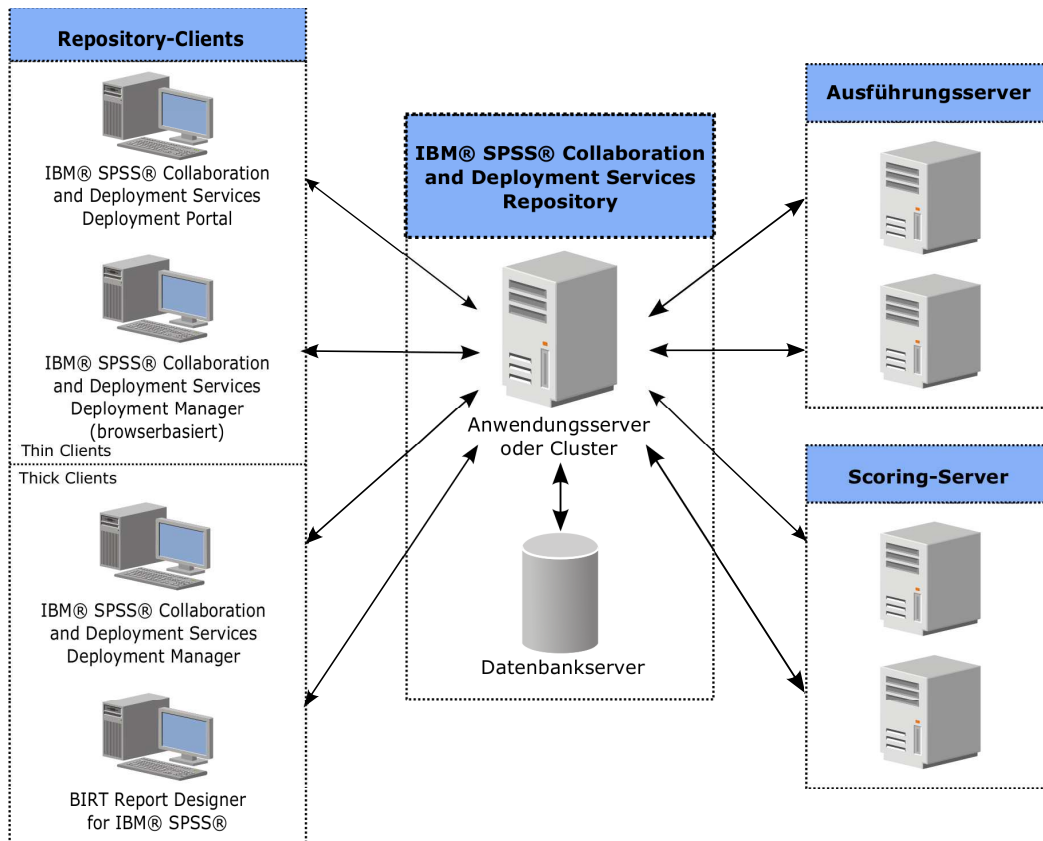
Repository-Clients

IBM® SPSS® Collaboration and Deployment Services Deployment Portal

IBM® SPSS® Collaboration and Deployment Services Deployment Manager (browserbasiert)

Thin Clients

Thick Clients

IBM® SPSS® Collaboration and Deployment Services Deployment Manager

BIRT Report Designer for IBM® SPSS®

IBM® SPSS® Collaboration and Deployment Services Repository

Anwendungsserver oder Cluster

Datenbankserver

Ausführungsserver

Scoring-Server